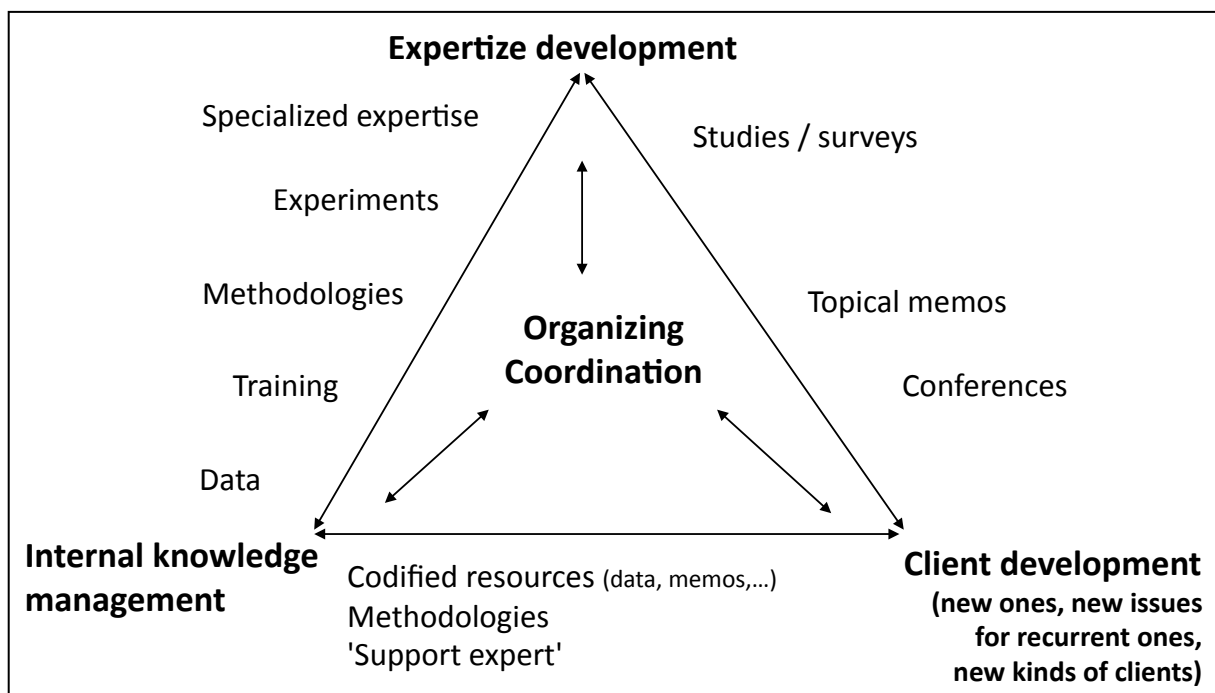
Expertize development

Specialized expertise

Studies / surveys

Experiments

Methodologies

Topical memos

Organizing Coordination

Training

Conferences

Data

Internal knowledge management

Codified resources (data, memos,…)
Methodologies
'Support expert'

Client development
(new ones, new issues for recurrent ones, new kinds of clients)